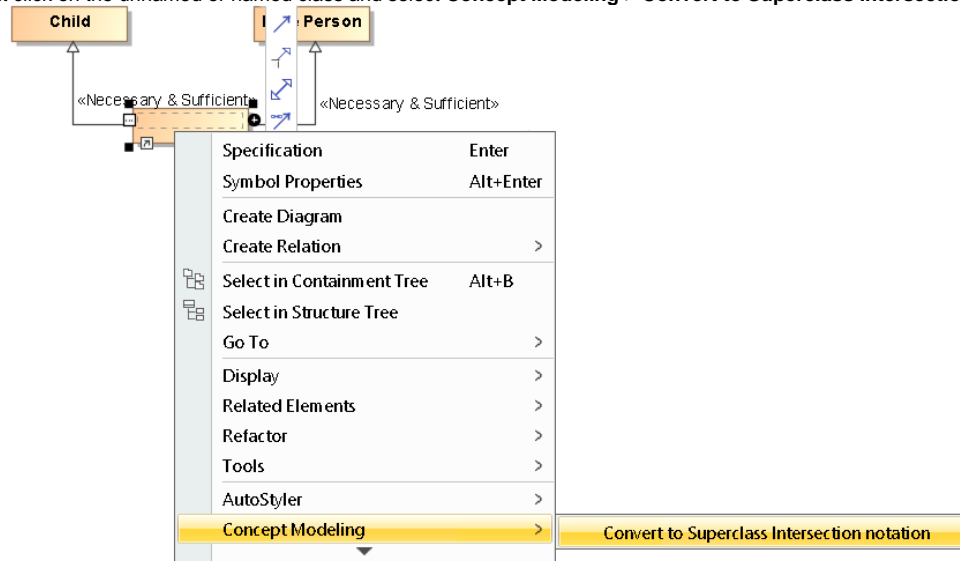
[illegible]

Child

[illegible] Person

«Necessary & Sufficient»

«Necessary & Sufficient»

Specification Enter
Symbol Properties Alt+Enter
Create Diagram
Create Relation >
Select in Containment Tree Alt+B
Select in Structure Tree
Go To >
Display >
Related Elements >
Refactor >
Tools >
AutoStyler >
Concept Modeling >

Convert to Superclass Intersection notation